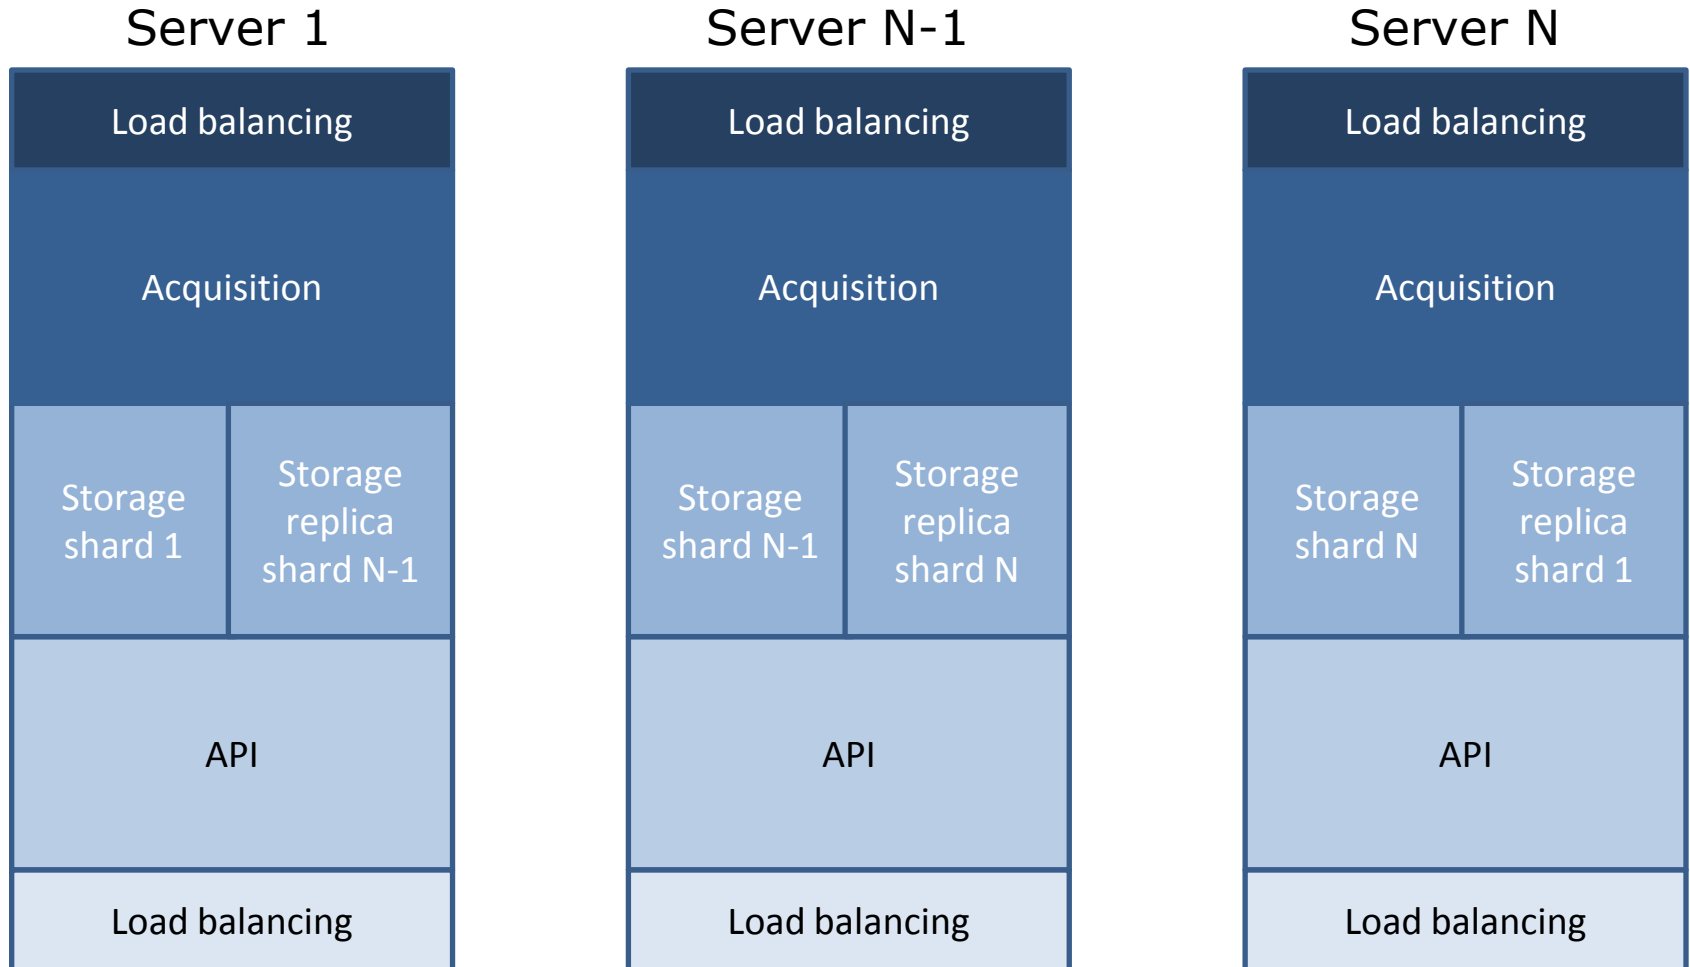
Server 1

Load balancing

Acquisition

Storage shard 1

Storage replica shard N-1

API

Load balancing

Server N-1

Load balancing

Acquisition

Storage shard N-1

Storage replica shard N

API

Load balancing

Server N

Load balancing

Acquisition

Storage shard N

Storage replica shard 1

API

Load balancing